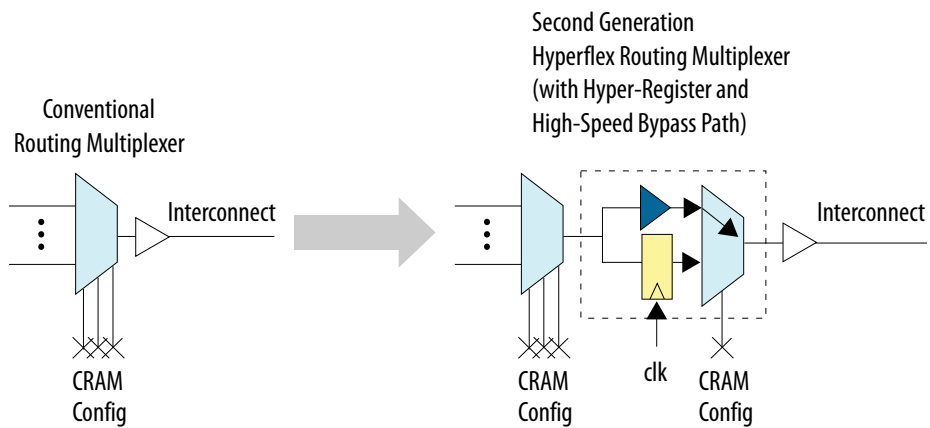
Conventional Routing Multiplexer

Interconnect

CRAM Config

Second Generation Hyperflex Routing Multiplexer (with Hyper-Register and High-Speed Bypass Path)

Interconnect

CRAM Config

clk

CRAM Config